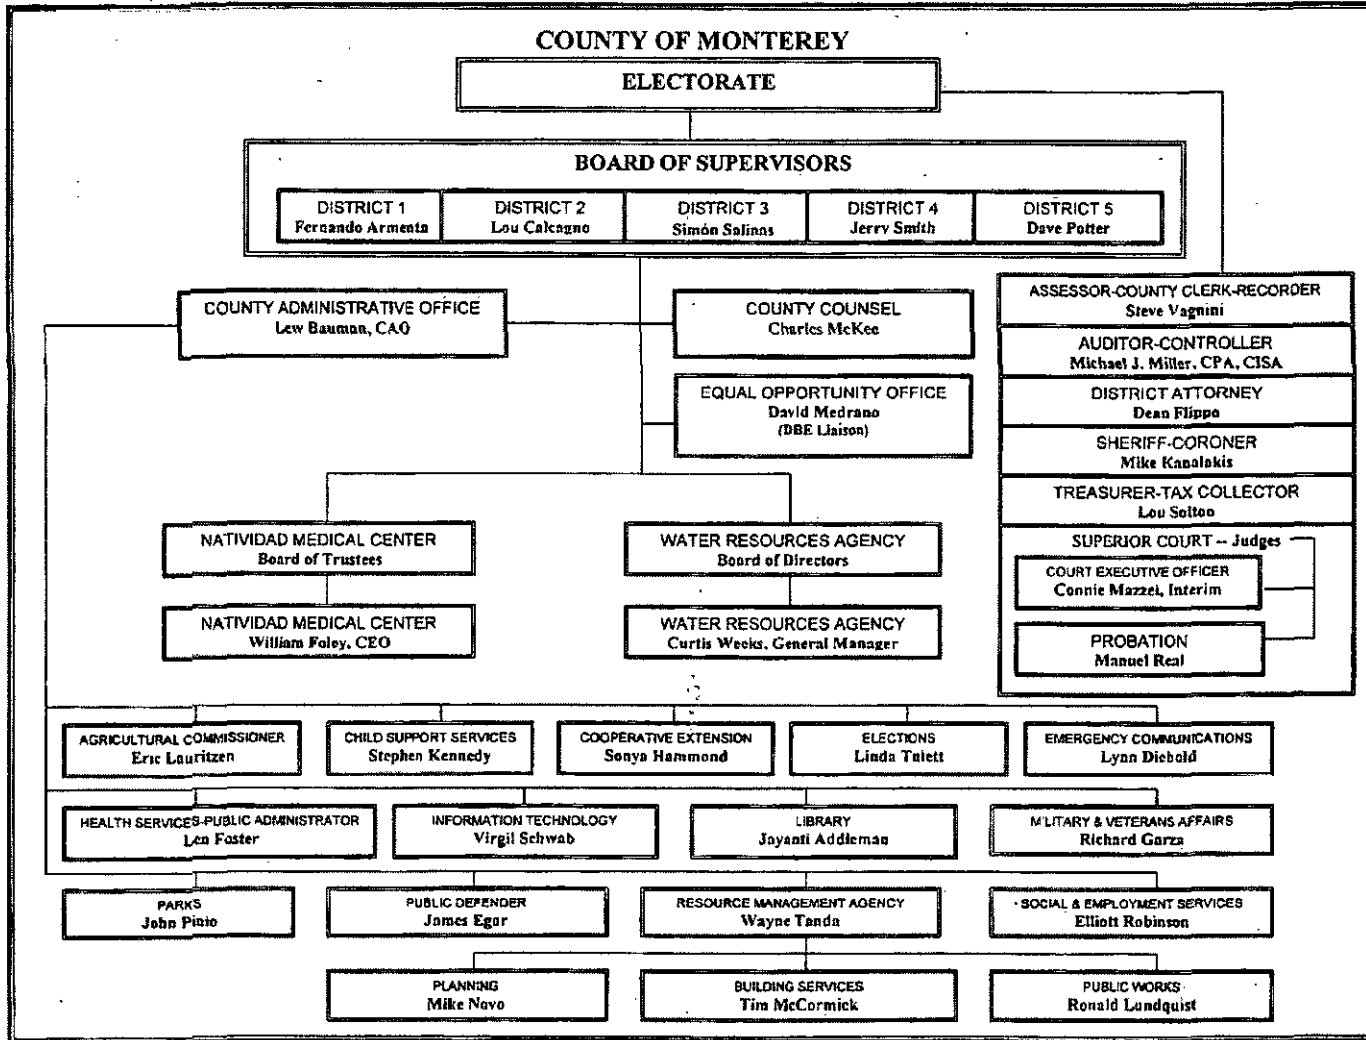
COUNTY OF MONTEREY

ELECTORATE

BOARD OF SUPERVISORS

DISTRICT 1
Fernando Armenta

DISTRICT 2
Lou Calcagno

DISTRICT 3
Simón Salinas

DISTRICT 4
Jerry Smith

DISTRICT 5
Dave Potter

COUNTY ADMINISTRATIVE OFFICE
Lew Bauman, CAO

COUNTY COUNSEL
Charles McKee

EQUAL OPPORTUNITY OFFICE
David Medrano
(DBE Liaison)

ASSESSOR-COUNTY CLERK-RECORDER
Steve Vagnini

AUDITOR-CONTROLLER
Michael J. Miller, CPA, CISA

DISTRICT ATTORNEY
Dean Flippo

SHERIFF-CORONER
Mike Kanalakis

TREASURER-TAX COLLECTOR
Lou Solton

SUPERIOR COURT -- Judges

COURT EXECUTIVE OFFICER
Connie Mazzei, Interim

PROBATION
Manuel Real

NATIVIDAD MEDICAL CENTER
Board of Trustees

NATIVIDAD MEDICAL CENTER
William Foley, CEO

WATER RESOURCES AGENCY
Board of Directors

WATER RESOURCES AGENCY
Curtis Weeks, General Manager

AGRICULTURAL COMMISSIONER
Eric Lauritzen

CHILD SUPPORT SERVICES
Stephen Kennedy

COOPERATIVE EXTENSION
Sonya Hammond

ELECTIONS
Linda Tulett

EMERGENCY COMMUNICATIONS
Lynn Diebold

HEALTH SERVICES-PUBLIC ADMINISTRATOR
Len Foster

INFORMATION TECHNOLOGY
Virgil Schwab

LIBRARY
Jayanti Addleman

MILITARY & VETERANS AFFAIRS
Richard Garza

PARKS
John Pinio

PUBLIC DEFENDER
James Egar

RESOURCE MANAGEMENT AGENCY
Wayne Tanda

SOCIAL & EMPLOYMENT SERVICES
Elliott Robinson

PLANNING
Mike Novo

BUILDING SERVICES
Tim McCormick

PUBLIC WORKS
Ronald Lundquist